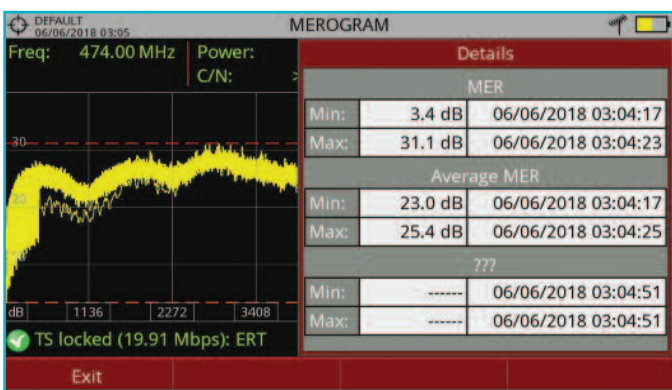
DEFAULT
06/06/2018 03:05

MEROGRAM

Freq: 474.00 MHz | Power:
C/N: >

30
20

dB | 1136 | 2272 | 3408

TS locked (19.91 Mbps): ERT

Details

MER

| Min: | 3.4 dB | 06/06/2018 03:04:17 |
|---|---|---|
| Max: | 31.1 dB | 06/06/2018 03:04:23 |

Average MER

| Min: | 23.0 dB | 06/06/2018 03:04:17 |
|---|---|---|
| Max: | 25.4 dB | 06/06/2018 03:04:25 |

???

| Min: | ------ | 06/06/2018 03:04:51 |
|---|---|---|
| Max: | ------ | 06/06/2018 03:04:51 |

Exit